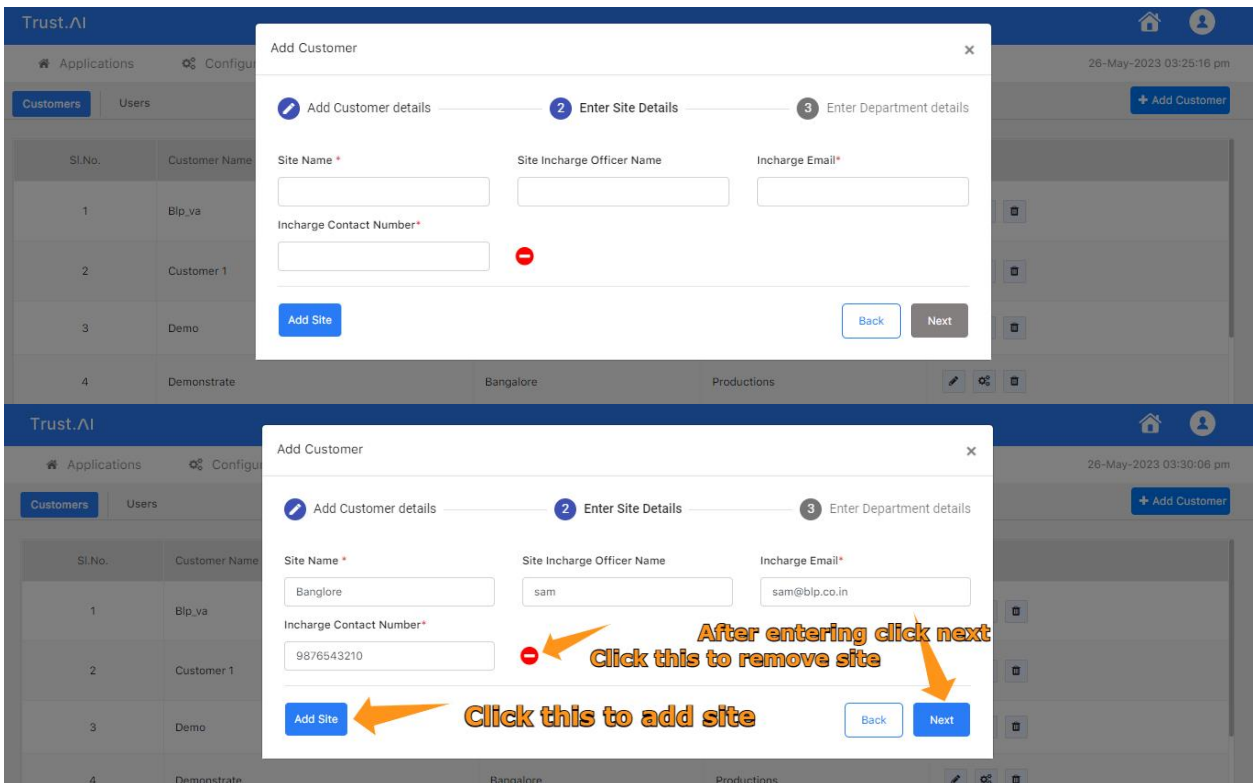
Trust.AI

Applications Configu

26-May-2023 03:25:16 pm

Customers Users

+ Add Customer

| Sl.No. | Customer Name |
|---|---|
| 1 | Blp_va |
| 2 | Customer 1 |
| 3 | Demo |
| 4 | Demonstrate |

Bangalore Productions

Add Customer ×

Add Customer details 2 Enter Site Details 3 Enter Department details

Site Name * Site Incharge Officer Name Incharge Email*

Incharge Contact Number*

Add Site Back Next

Trust.AI

Applications Configu

26-May-2023 03:30:06 pm

Customers Users

+ Add Customer

| Sl.No. | Customer Name |
|---|---|
| 1 | Blp_va |
| 2 | Customer 1 |
| 3 | Demo |
| 4 | Demonstrate |

Bangalore Productions

Add Customer ×

Add Customer details 2 Enter Site Details 3 Enter Department details

Site Name * Site Incharge Officer Name Incharge Email*

Banglore sam sam@blp.co.in

Incharge Contact Number*

9876543210

After entering click next

Click this to remove site

Add Site Click this to add site Back Next